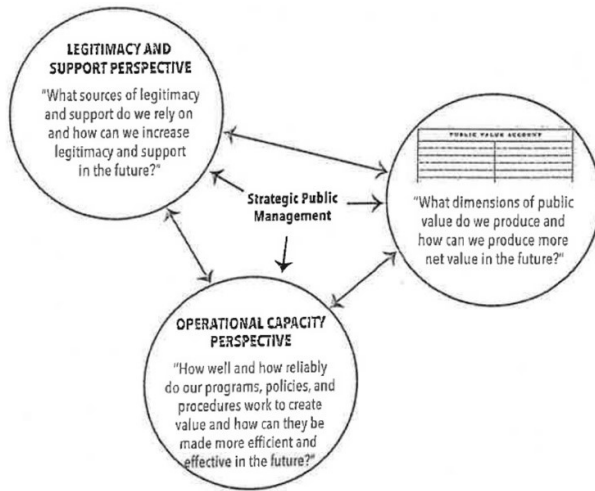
LEGITIMACY AND SUPPORT PERSPECTIVE

"What sources of legitimacy and support do we rely on and how can we increase legitimacy and support in the future?"

PUBLIC VALUE ACCOUNT

"What dimensions of public value do we produce and how can we produce more net value in the future?"

Strategic Public Management

OPERATIONAL CAPACITY PERSPECTIVE

"How well and how reliably do our programs, policies, and procedures work to create value and how can they be made more efficient and effective in the future?"